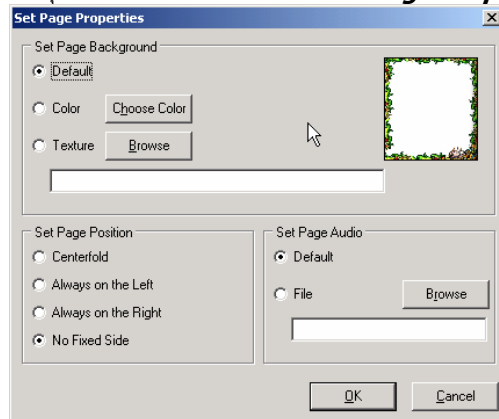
Set Page Properties

Set Page Background

Default

Color Choose Color

Texture Browse

Set Page Position

Centerfold

Always on the Left

Always on the Right

No Fixed Side

Set Page Audio

Default

File Browse

OK Cancel